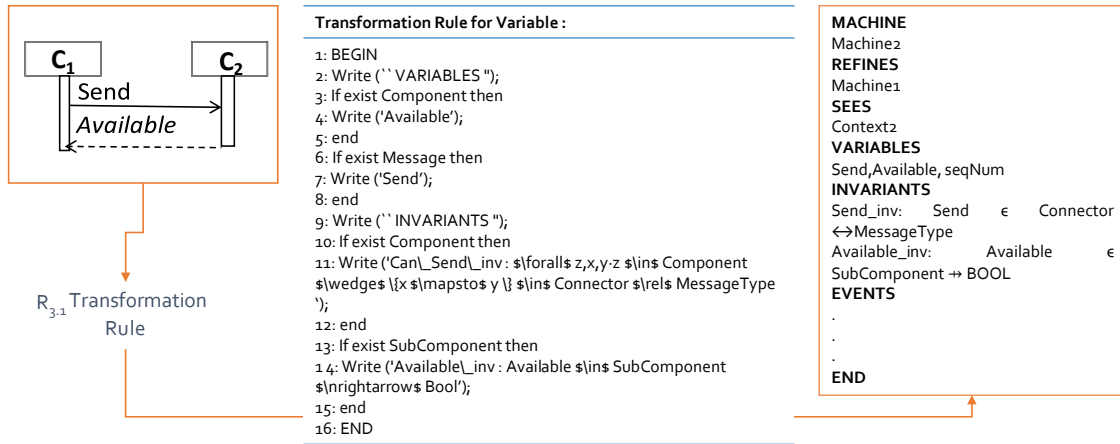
$C_1$

$C_2$

Send

Available

$R_{3.1}$ Transformation Rule

**Transformation Rule for Variable :**

1: BEGIN
2: Write (`` VARIABLES ");
3: If exist Component then
4: Write ('Available');
5: end
6: If exist Message then
7: Write ('Send');
8: end
9: Write (`` INVARIANTS ");
10: If exist Component then
11: Write ('Can\_Send\_inv : $\forall$ z,x,y·z $\in$ Component $\wedges$ \{x $\mapsto$ y \} $\in$ Connector $\rel$ MessageType ');
12: end
13: If exist SubComponent then
1 4: Write ('Available\_inv : Available $\in$ SubComponent $\nrightarrow$ Bool');
15: end
16: END

**MACHINE**
Machine2
**REFINES**
Machine1
**SEES**
Context2
**VARIABLES**
Send,Available, seqNum
**INVARIANTS**
Send_inv: Send ∊ Connector ↔MessageType
Available_inv: Available ∊ SubComponent ⇸ BOOL
**EVENTS**
.
.
.
**END**